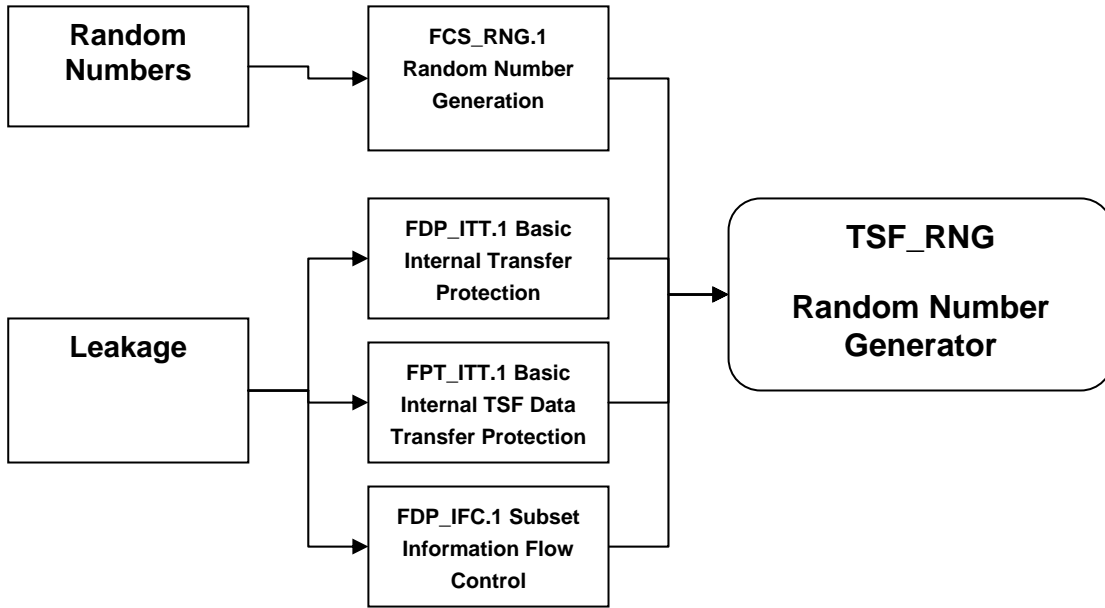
Random Numbers

FCS_RNG.1 Random Number Generation

Leakage

FDP_ITT.1 Basic Internal Transfer Protection

FPT_ITT.1 Basic Internal TSF Data Transfer Protection

FDP_IFC.1 Subset Information Flow Control

TSF_RNG

Random Number Generator